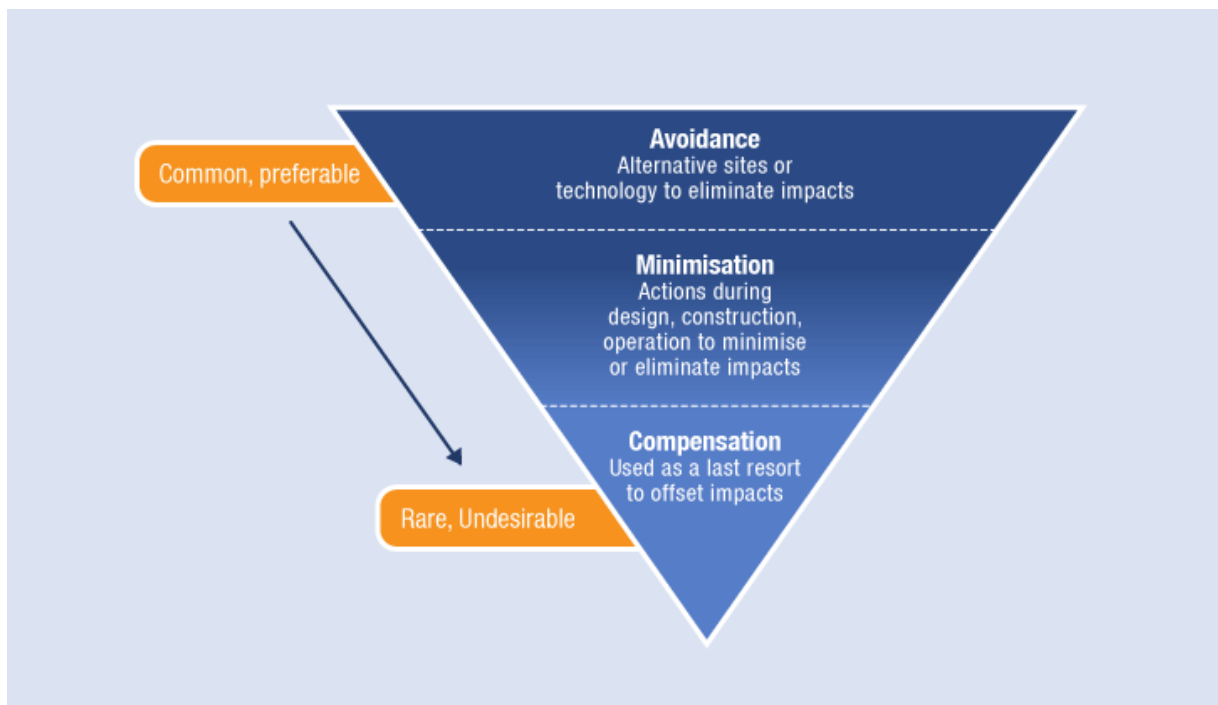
Common, preferable

Avoidance
Alternative sites or technology to eliminate impacts

Minimisation
Actions during design, construction, operation to minimise or eliminate impacts

Compensation
Used as a last resort to offset impacts

Rare, Undesirable